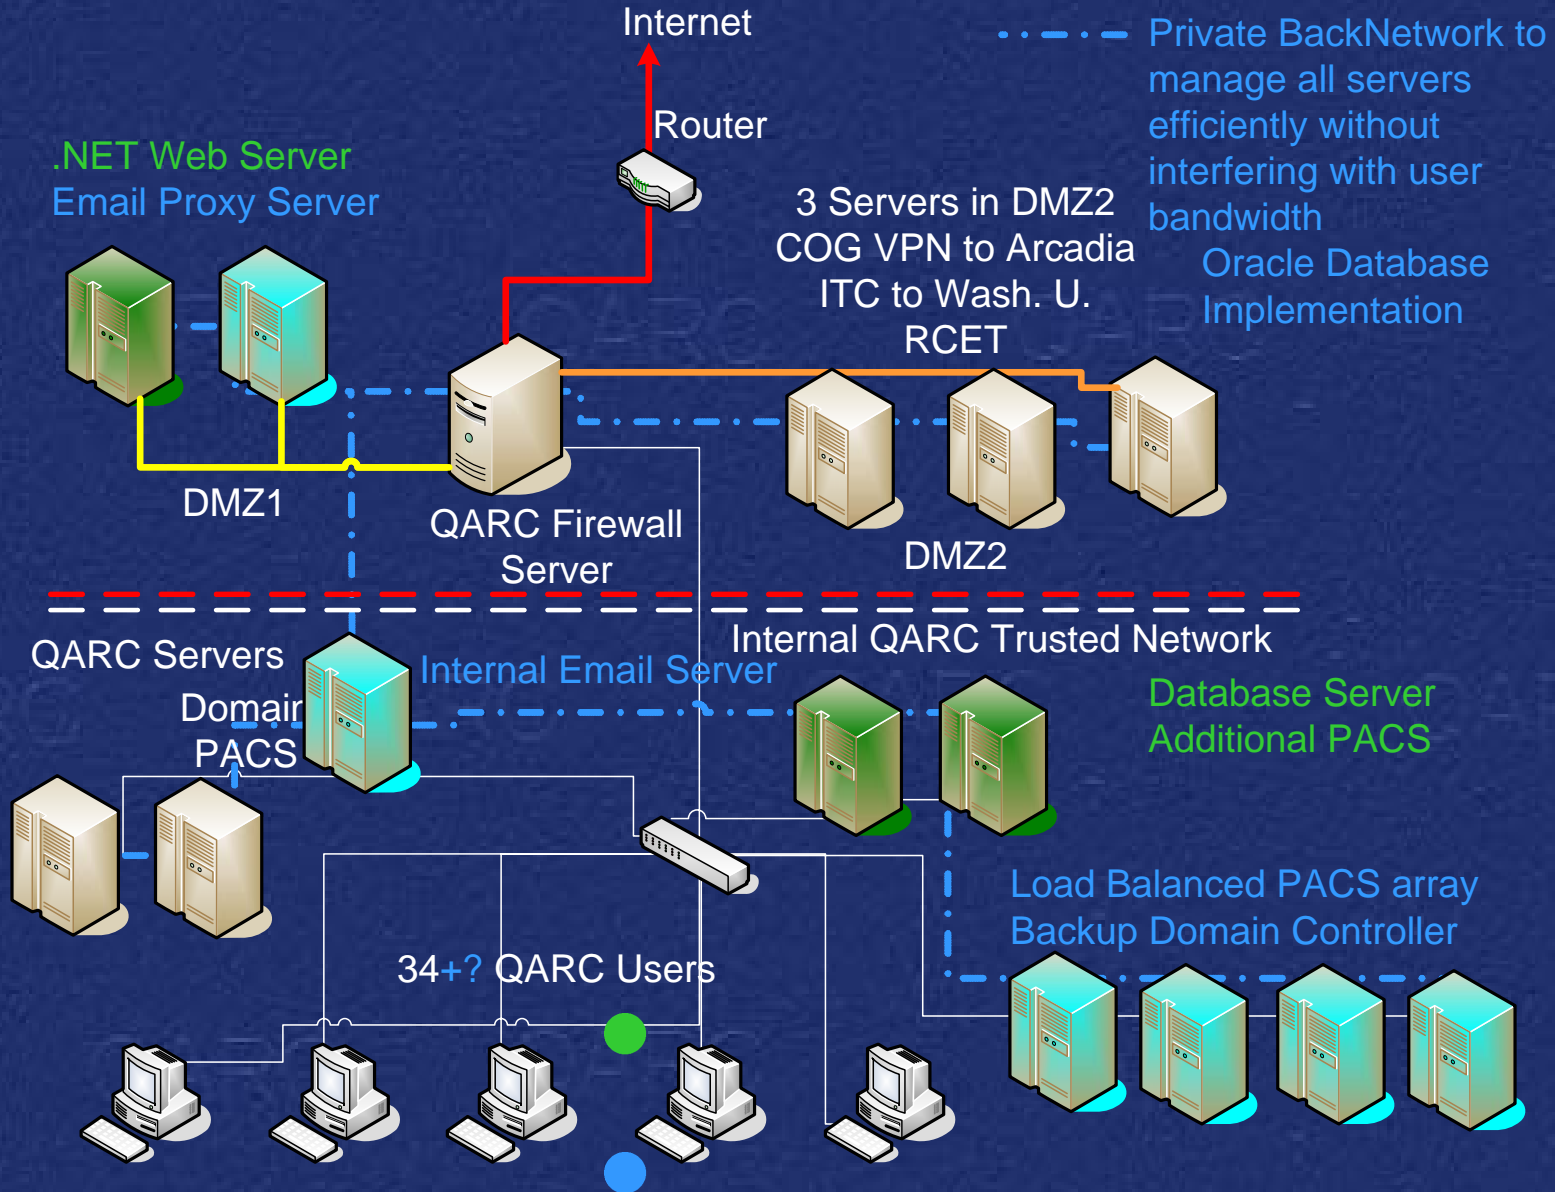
Internet

Private BackNetwork to manage all servers efficiently without interfering with user bandwidth

Router

.NET Web Server
Email Proxy Server

3 Servers in DMZ2
COG VPN to Arcadia
ITC to Wash. U.
RCET

Oracle Database Implementation

DMZ1

QARC Firewall Server

DMZ2

Internal QARC Trusted Network

QARC Servers

Domain
PACS

Internal Email Server

Database Server
Additional PACS

Load Balanced PACS array
Backup Domain Controller

34+? QARC Users